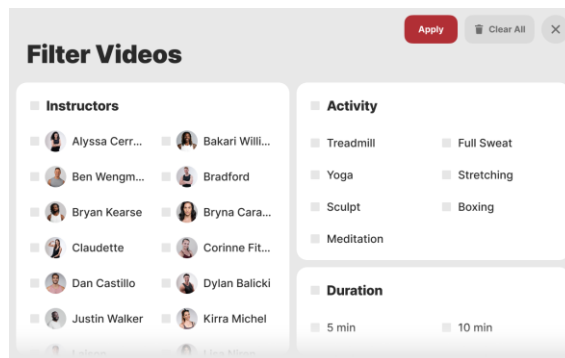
Apply

Clear All

Filter Videos

Instructors

Alyssa Cerr...

Bakari Willi...

Ben Wengm...

Bradford

Bryan Kearse

Bryna Cara...

Claudette

Corinne Fit...

Dan Castillo

Dylan Balicki

Justin Walker

Kirra Michel

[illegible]

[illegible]

Activity

Treadmill

Full Sweat

Yoga

Stretching

Sculpt

Boxing

Meditation

Duration

5 min

10 min